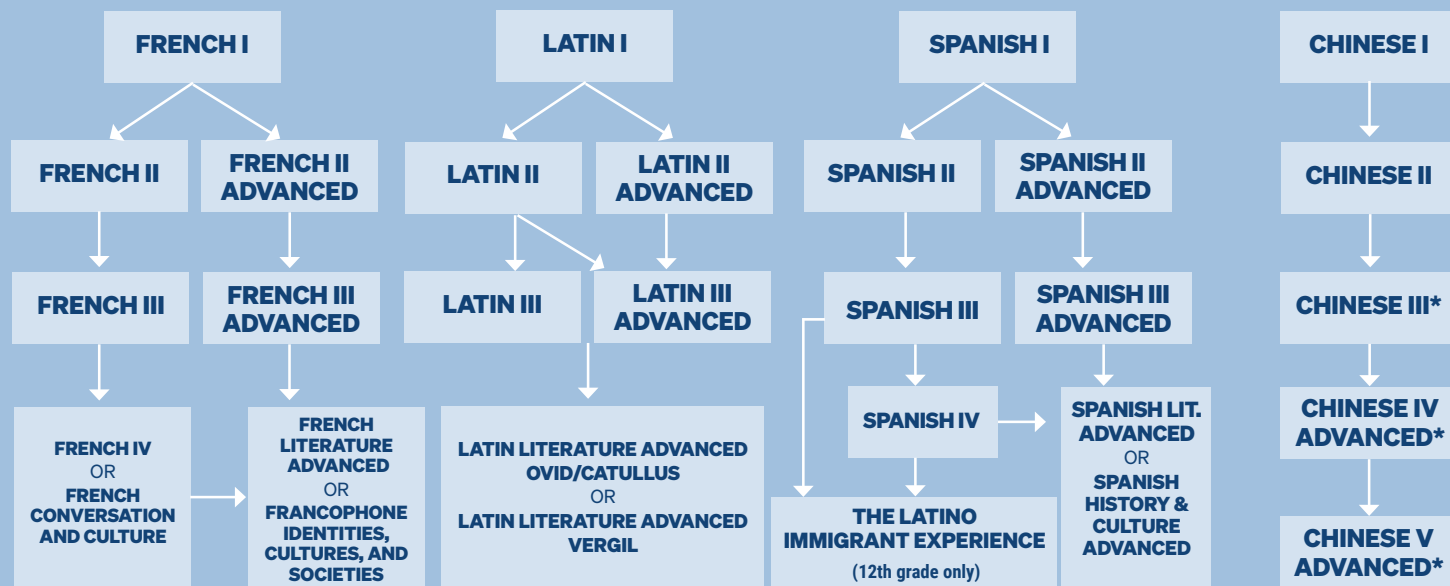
FRENCH I

FRENCH II

FRENCH II ADVANCED

FRENCH III

FRENCH III ADVANCED

FRENCH IV OR FRENCH CONVERSATION AND CULTURE

FRENCH LITERATURE ADVANCED OR FRANCOPHONE IDENTITIES, CULTURES, AND SOCIETIES

LATIN I

LATIN II

LATIN II ADVANCED

LATIN III

LATIN III ADVANCED

LATIN LITERATURE ADVANCED OVID/CATULLUS OR LATIN LITERATURE ADVANCED VERGIL

SPANISH I

SPANISH II

SPANISH II ADVANCED

SPANISH III

SPANISH III ADVANCED

SPANISH IV

SPANISH LIT. ADVANCED OR SPANISH HISTORY & CULTURE ADVANCED

THE LATINO IMMIGRANT EXPERIENCE (12th grade only)

CHINESE I

CHINESE II

CHINESE III*

CHINESE IV ADVANCED*

CHINESE V ADVANCED*